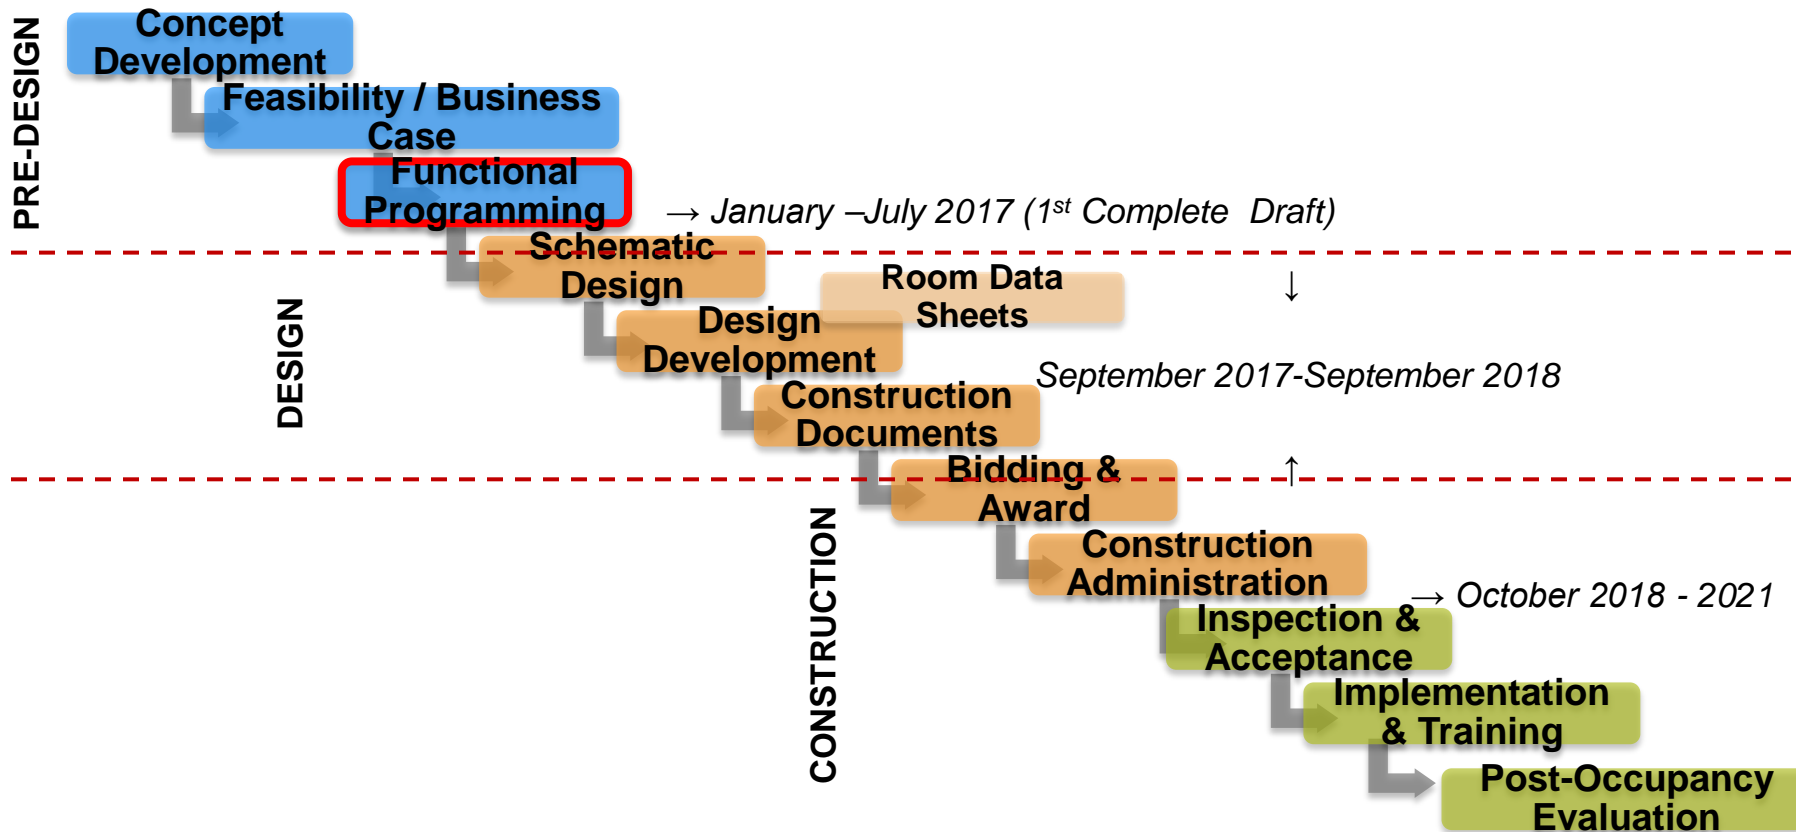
PRE-DESIGN

Concept Development

Feasibility / Business Case

Functional Programming

→ January –July 2017 ($1^{st}$ Complete Draft)

DESIGN

Schematic Design

Room Data Sheets

↓

Design Development

September 2017-September 2018

Construction Documents

Bidding & Award

↑

CONSTRUCTION

Construction Administration

→ October 2018 - 2021

Inspection & Acceptance

Implementation & Training

Post-Occupancy Evaluation